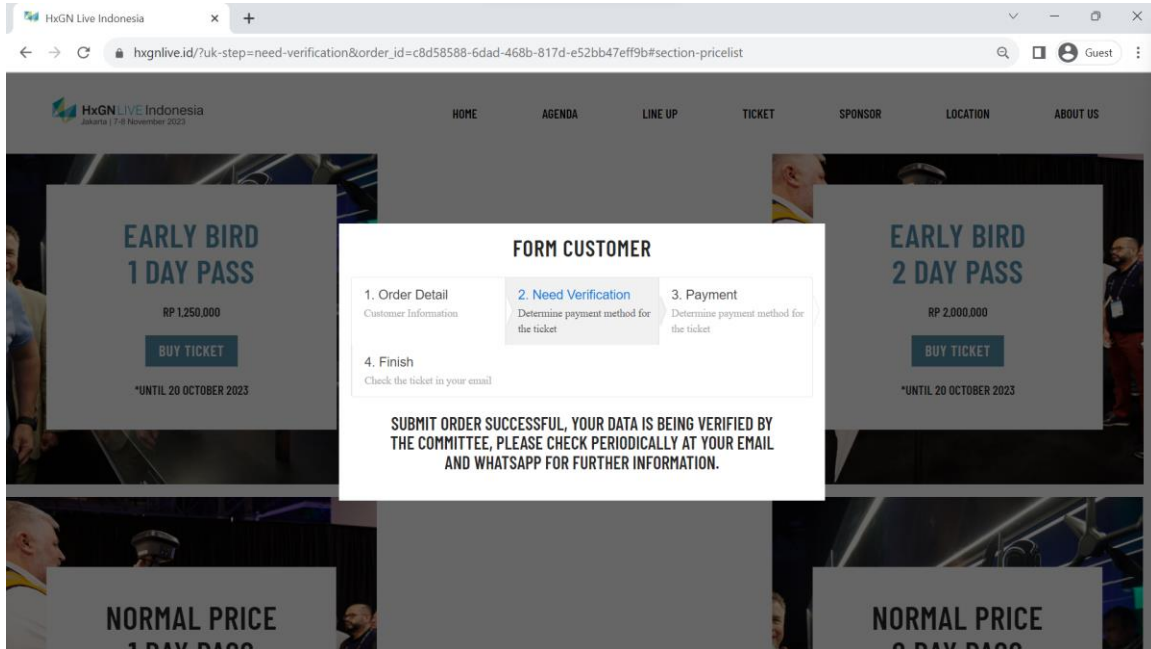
HxGN Live Indonesia × +

hxgnlive.id/?uk-step=need-verification&order_id=c8d58588-6dad-468b-817d-e52bb47eff9b#section-pricelist

Guest

HxGN LIVE Indonesia
Jakarta | 7-8 November 2023

HOME AGENDA LINE UP TICKET SPONSOR LOCATION ABOUT US

EARLY BIRD
1 DAY PASS

RP 1,250,000

BUY TICKET

*UNTIL 20 OCTOBER 2023

FORM CUSTOMER

1. Order Detail
Customer Information

2. Need Verification
Determine payment method for the ticket

3. Payment
Determine payment method for the ticket

4. Finish
Check the ticket in your email

SUBMIT ORDER SUCCESSFUL, YOUR DATA IS BEING VERIFIED BY THE COMMITTEE, PLEASE CHECK PERIODICALLY AT YOUR EMAIL AND WHATSAPP FOR FURTHER INFORMATION.

EARLY BIRD
2 DAY PASS

RP 2,000,000

BUY TICKET

*UNTIL 20 OCTOBER 2023

NORMAL PRICE
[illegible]

NORMAL PRICE
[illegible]